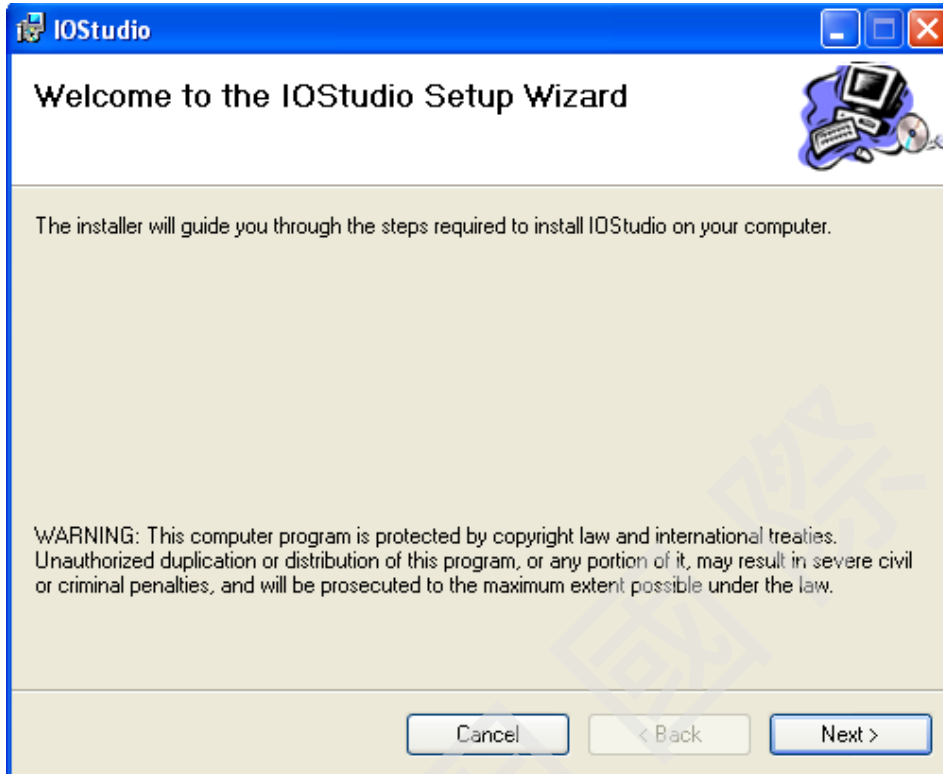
IOStudio

Welcome to the IOStudio Setup Wizard

The installer will guide you through the steps required to install IOStudio on your computer.

WARNING: This computer program is protected by copyright law and international treaties. Unauthorized duplication or distribution of this program, or any portion of it, may result in severe civil or criminal penalties, and will be prosecuted to the maximum extent possible under the law.

Cancel
< Back
Next >